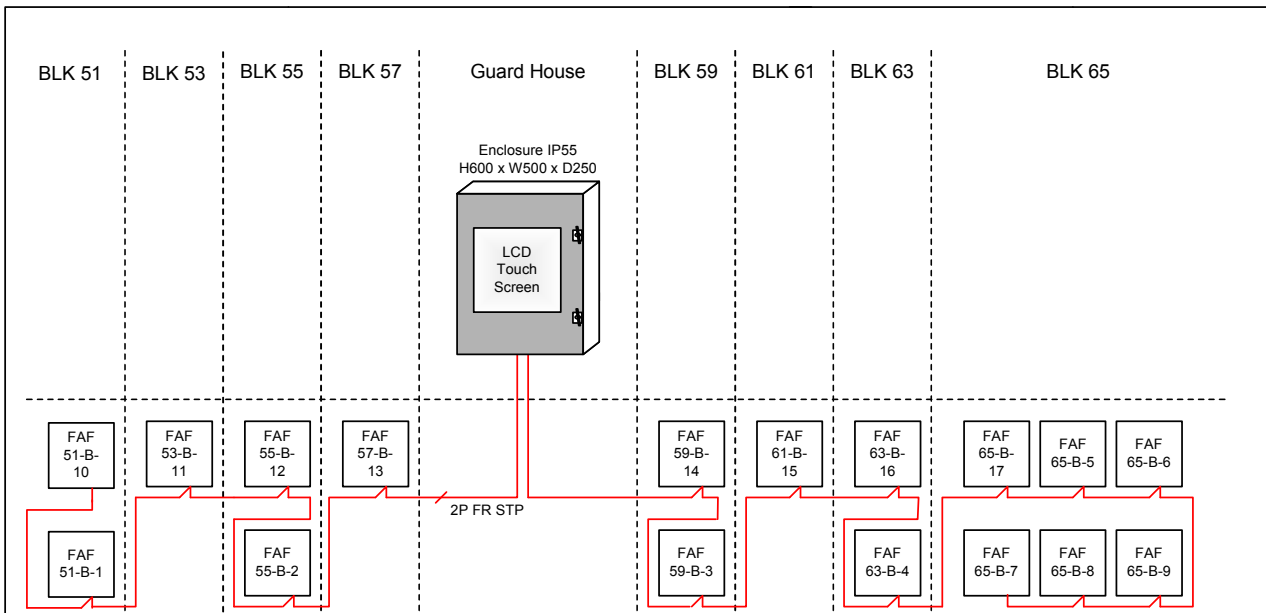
BLK 51
BLK 53
BLK 55
BLK 57
Guard House
BLK 59
BLK 61
BLK 63
BLK 65

Enclosure IP55
H600 x W500 x D250

LCD Touch Screen

FAF 51-B-10
FAF 53-B-11
FAF 55-B-12
FAF 57-B-13
FAF 59-B-14
FAF 61-B-15
FAF 63-B-16
FAF 65-B-17
FAF 65-B-5
FAF 65-B-6

2P FR STP

FAF 51-B-1
FAF 55-B-2
FAF 59-B-3
FAF 63-B-4
FAF 65-B-7
FAF 65-B-8
FAF 65-B-9